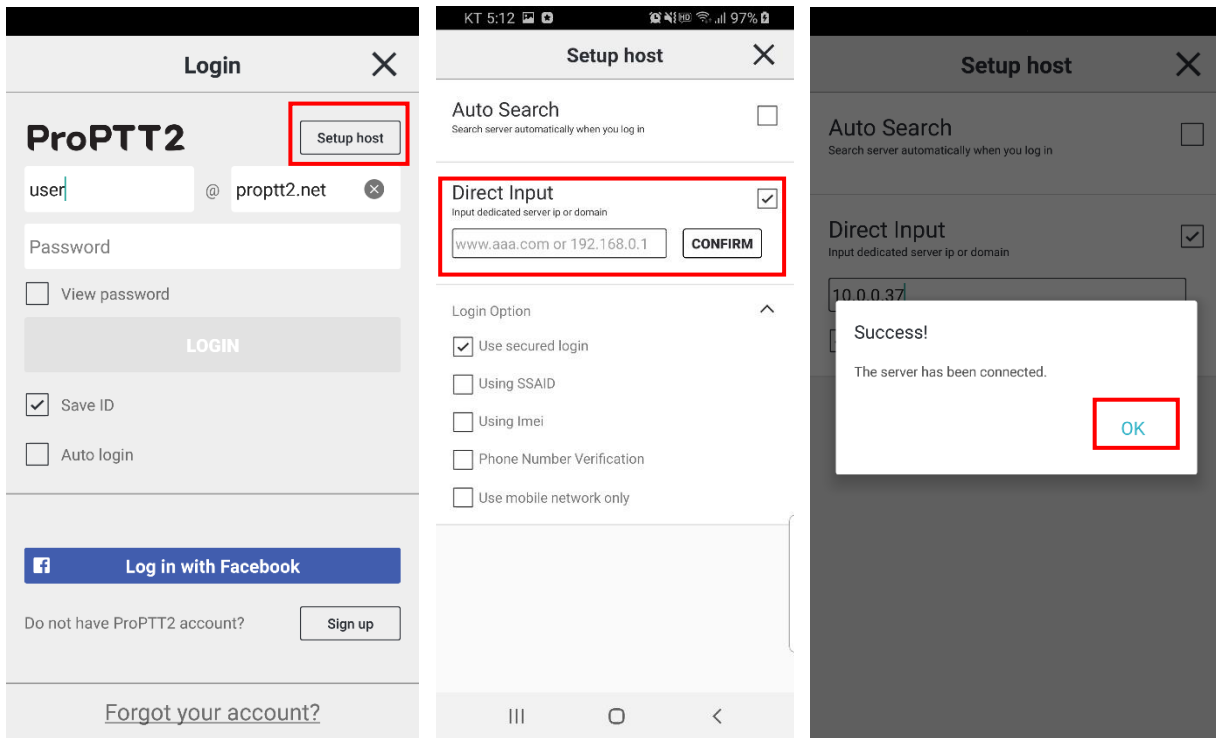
Login

ProPTT2

Setup host

user @ proptt2.net

Password

View password

LOGIN

Save ID

Auto login

Log in with Facebook

Do not have ProPTT2 account?

Sign up

Forgot your account?

KT 5:12 97%

Setup host

Auto Search
Search server automatically when you log in

Direct Input
Input dedicated server ip or domain

www.aaa.com or 192.168.0.1

CONFIRM

Login Option

Use secured login

Using SSAID

Using Imei

Phone Number Verification

Use mobile network only

Setup host

Auto Search
Search server automatically when you log in

Direct Input
Input dedicated server ip or domain

10.0.0.37

Success!

The server has been connected.

OK